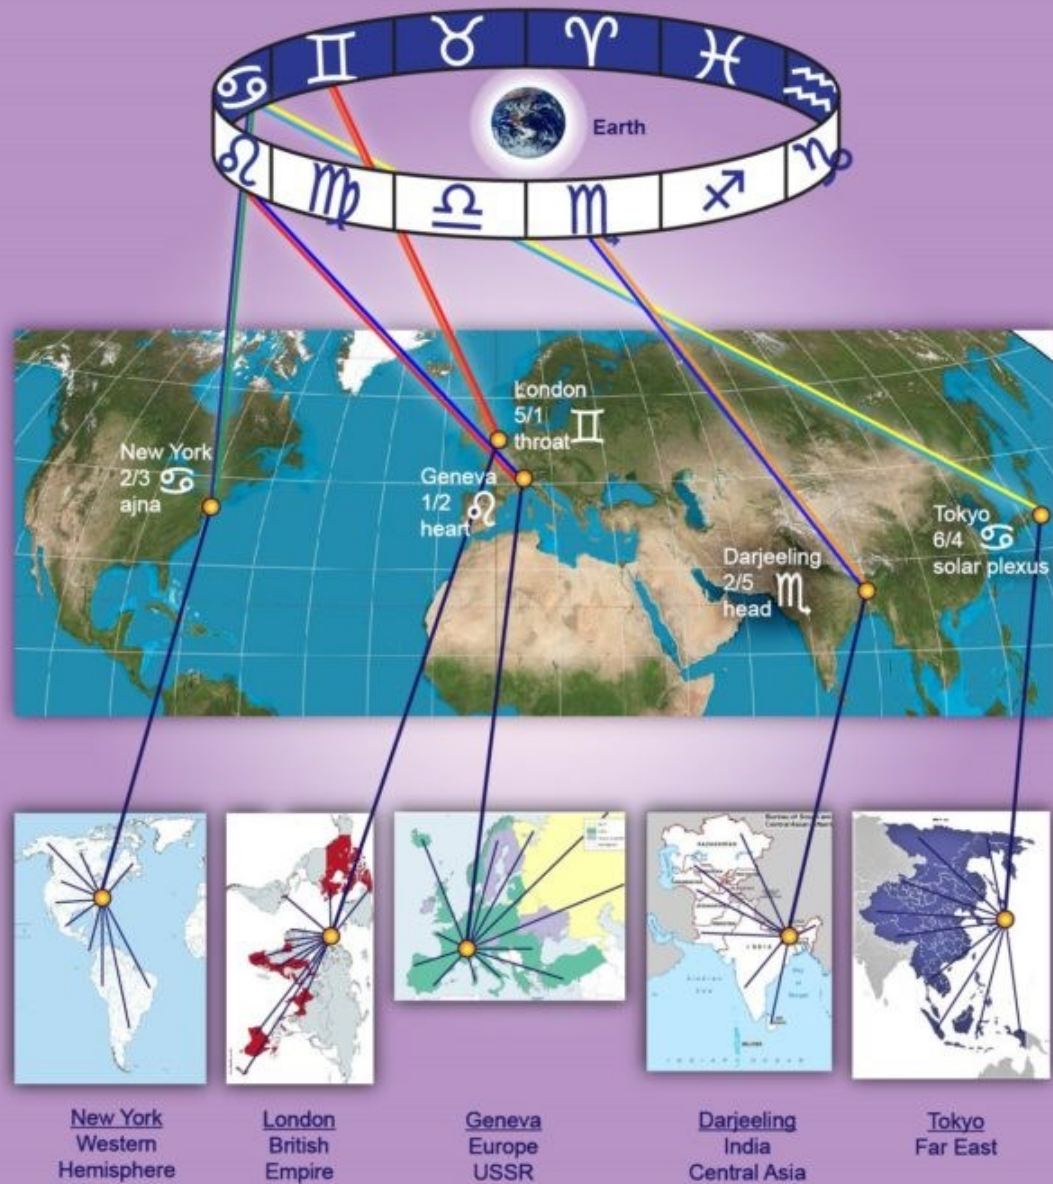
♋ ♊ ♉ ♈ ♓ ♒
Earth
♌ ♍ ♎ ♏ ♐ ♑

London
5/1
throat ♊

New York
2/3 ♋
ajna

Geneva
1/2 ♌
heart

Darjeeling
2/5 ♏
head

Tokyo
6/4 ♋
solar plexus

New York
Western
Hemisphere

London
British
Empire

Geneva
Europe
USSR

Darjeeling
India
Central Asia

Tokyo
Far East